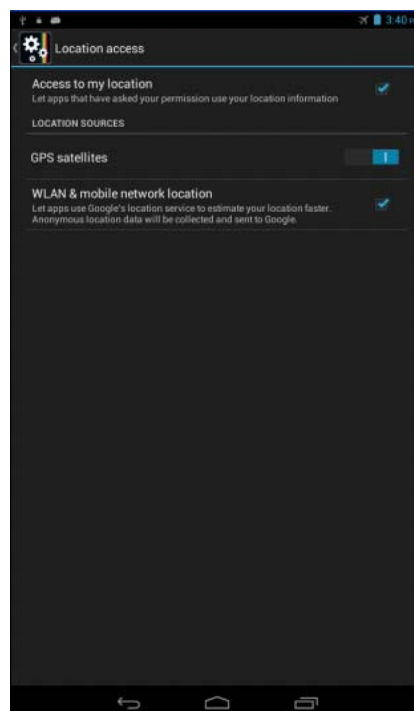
3:40

Location access

Access to my location
Let apps that have asked your permission use your location information

LOCATION SOURCES

GPS satellites

I

WLAN & mobile network location
Let apps use Google's location service to estimate your location faster. Anonymous location data will be collected and sent to Google.